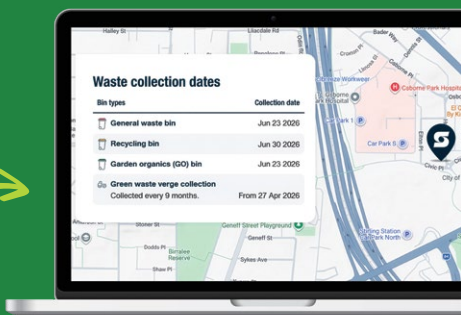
Waste collection dates

| Bin types | Collection date |
|---|---|
| General waste bin | Jun 23 2026 |
| Recycling bin | Jun 30 2026 |
| Garden organics (GO) bin | Jun 23 2026 |
| Green waste verge collection<br>Collected every 9 months. | From 27 Apr 2026 |

Badar Way
Colombo St
Osborne Park Hospital
Woolworths
Car Park 1
Car Park 5
Genoff Street Playground
Geneff St
Dodds Pl
Bimplee Reserve
Sykes Ave
Shaw Pl
Spring Station Car Park North
City of